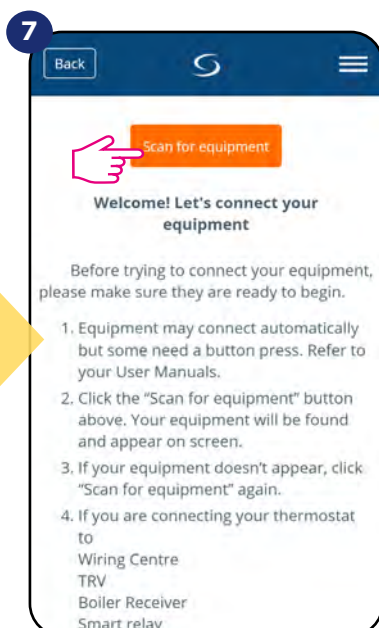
7

Back

Scan for equipment

Welcome! Let's connect your equipment

Before trying to connect your equipment, please make sure they are ready to begin.

1. Equipment may connect automatically but some need a button press. Refer to your User Manuals.
2. Click the "Scan for equipment" button above. Your equipment will be found and appear on screen.
3. If your equipment doesn't appear, click "Scan for equipment" again.
4. If you are connecting your thermostat to
Wiring Centre
TRV
Boiler Receiver
Smart relay